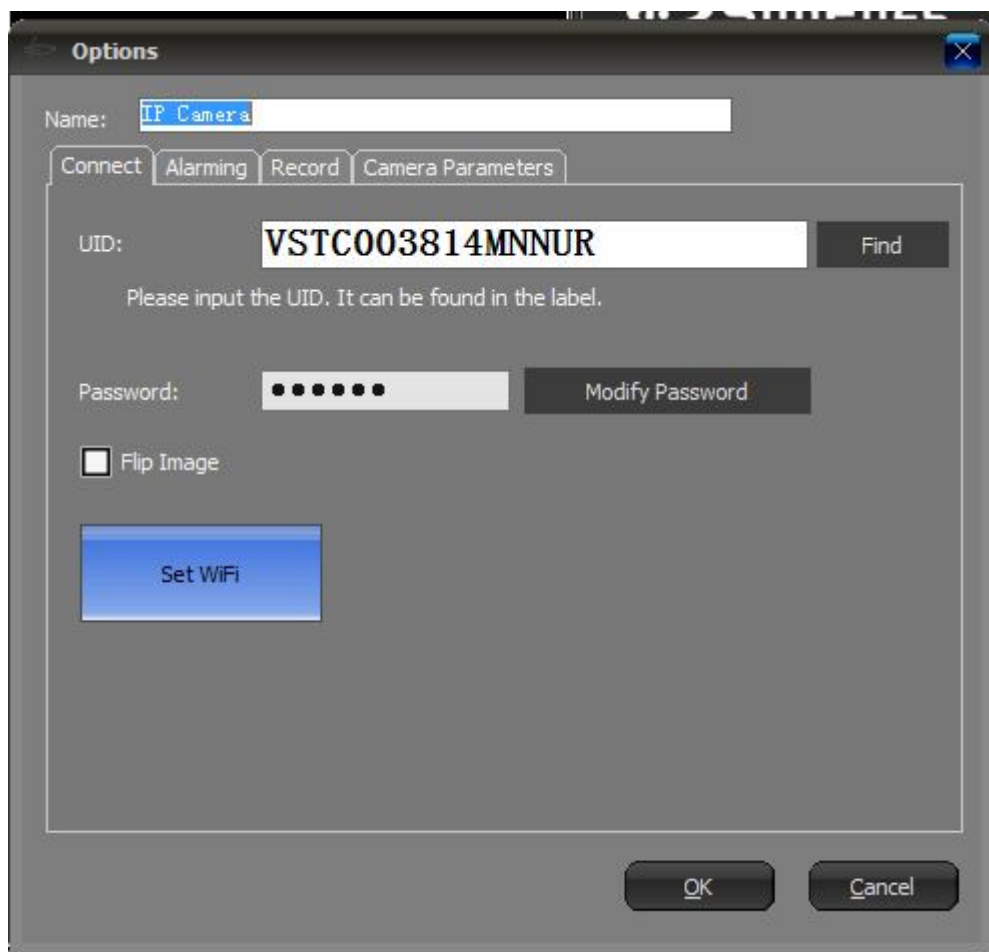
Options

Name: IP Camera

Connect | Alarming | Record | Camera Parameters

UID: VSTC003814MNNUR Find

Please input the UID. It can be found in the label.

Password: ●●●●●● Modify Password

Flip Image

Set WiFi

OK Cancel